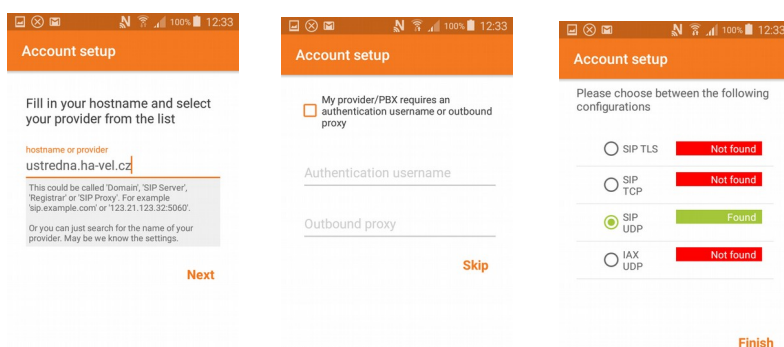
100% 12:33

Account setup

Fill in your hostname and select your provider from the list

hostname or provider

ustredna.ha-vel.cz

This could be called 'Domain', 'SIP Server', 'Registrar' or 'SIP Proxy'. For example 'sip.example.com' or '123.21.123.32:5060'.

Or you can just search for the name of your provider. May be we know the settings.

Next

100% 12:33

Account setup

My provider/PBX requires an authentication username or outbound proxy

Authentication username

Outbound proxy

Skip

100% 12:33

Account setup

Please choose between the following configurations

SIP TLS Not found

SIP TCP Not found

SIP UDP Found

IAX UDP Not found

Finish